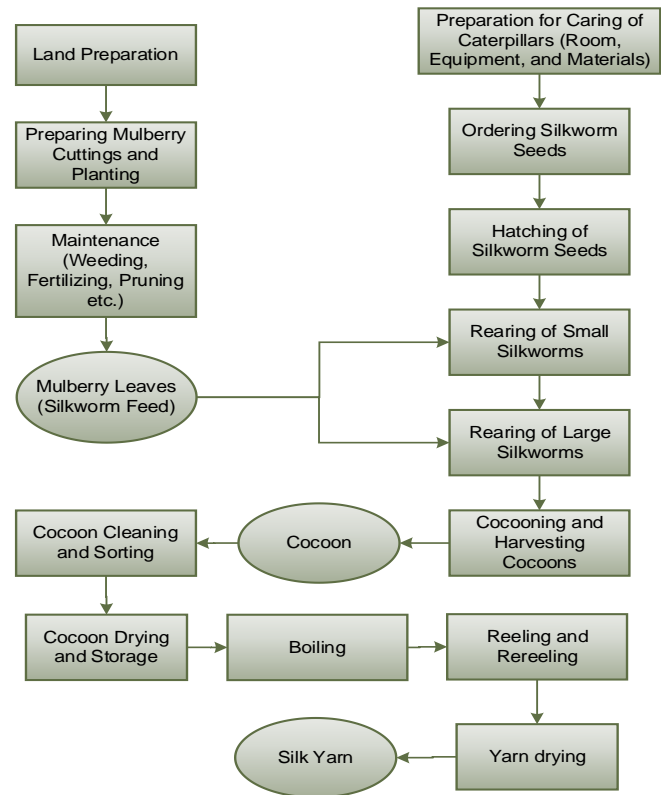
Land Preparation

Preparing Mulberry Cuttings and Planting

Maintenance (Weeding, Fertilizing, Pruning etc.)

Mulberry Leaves (Silkworm Feed)

Preparation for Caring of Caterpillars (Room, Equipment, and Materials)

Ordering Silkworm Seeds

Hatching of Silkworm Seeds

Rearing of Small Silkworms

Rearing of Large Silkworms

Cocooning and Harvesting Cocoons

Cocoon

Cocoon Cleaning and Sorting

Cocoon Drying and Storage

Boiling

Reeling and Rereeling

Yarn drying

Silk Yarn